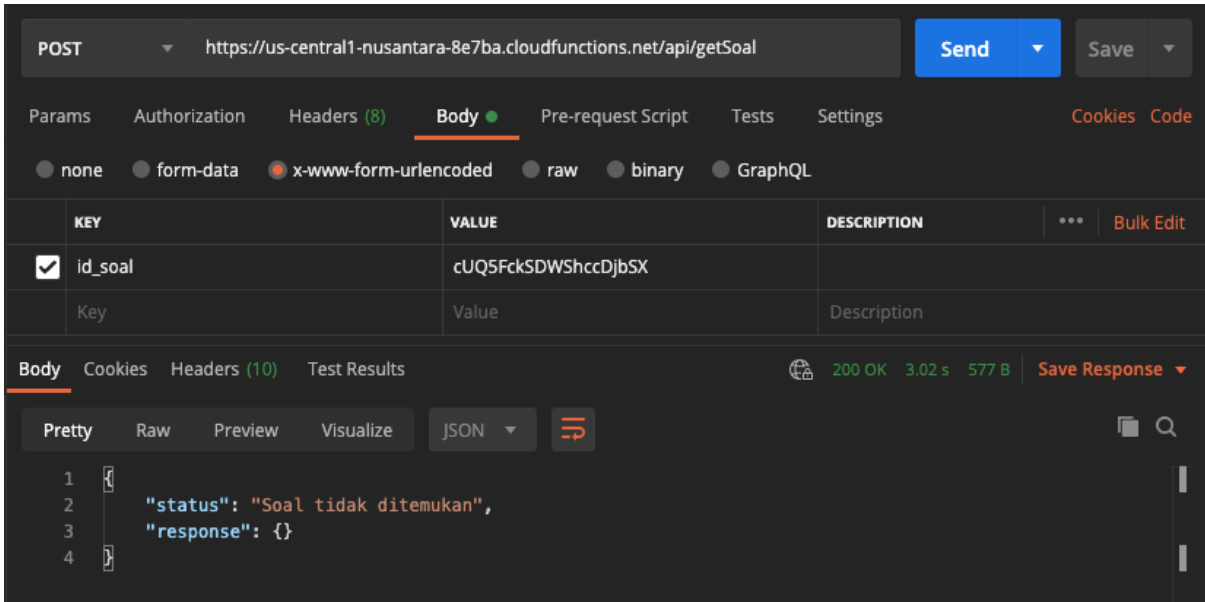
POST https://us-central1-nusantara-8e7ba.cloudfunctions.net/api/getSoal Send Save

Params Authorization Headers (8) Body Pre-request Script Tests Settings Cookies Code

none form-data x-www-form-urlencoded raw binary GraphQL

| KEY | VALUE | DESCRIPTION ••• Bulk Edit |
|---|---|---|
| id_soal | cUQ5FckSDWShccDjbSX | |
| Key | Value | Description |

Body Cookies Headers (10) Test Results 200 OK 3.02 s 577 B Save Response

Pretty Raw Preview Visualize JSON

1 {
2 "status": "Soal tidak ditemukan",
3 "response": {}
4 }